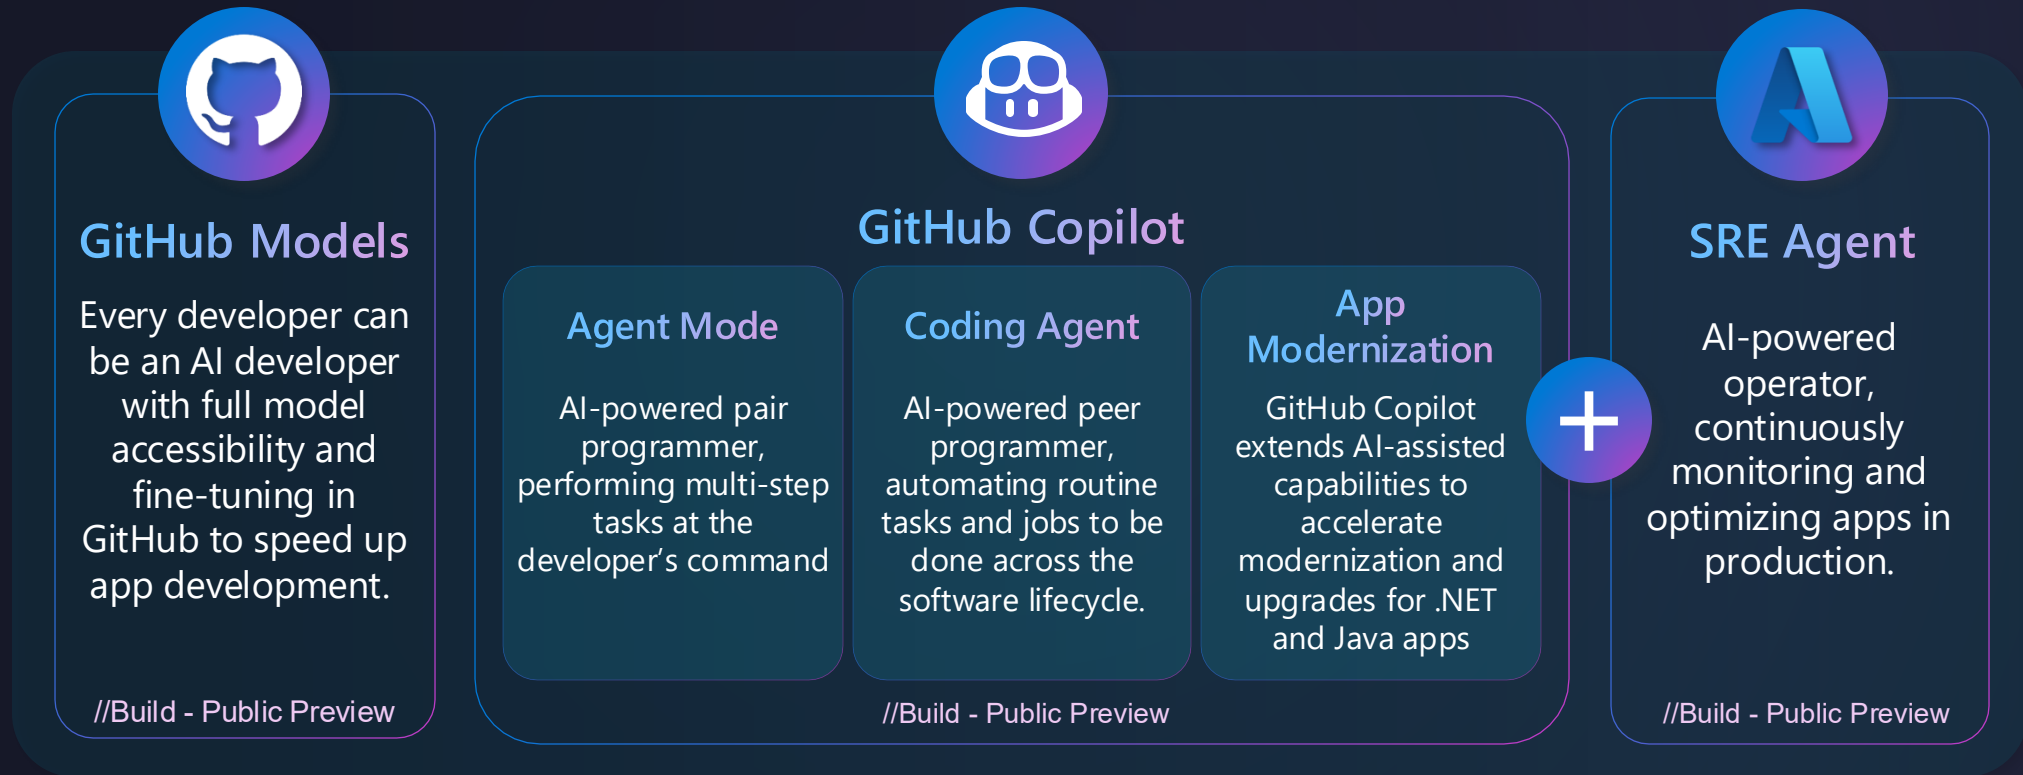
GitHub Models

Every developer can be an AI developer with full model accessibility and fine-tuning in GitHub to speed up app development.

//Build - Public Preview

GitHub Copilot

Agent Mode

AI-powered pair programmer, performing multi-step tasks at the developer's command

Coding Agent

AI-powered peer programmer, automating routine tasks and jobs to be done the software lifecycle.

App Modernization

GitHub Copilot extends AI-assisted capabilities to accelerate modernization and upgrades for .NET and Java apps

//Build - Public Preview

+

SRE Agent

AI-powered operator, continuously monitoring and optimizing apps in production.

//Build - Public Preview